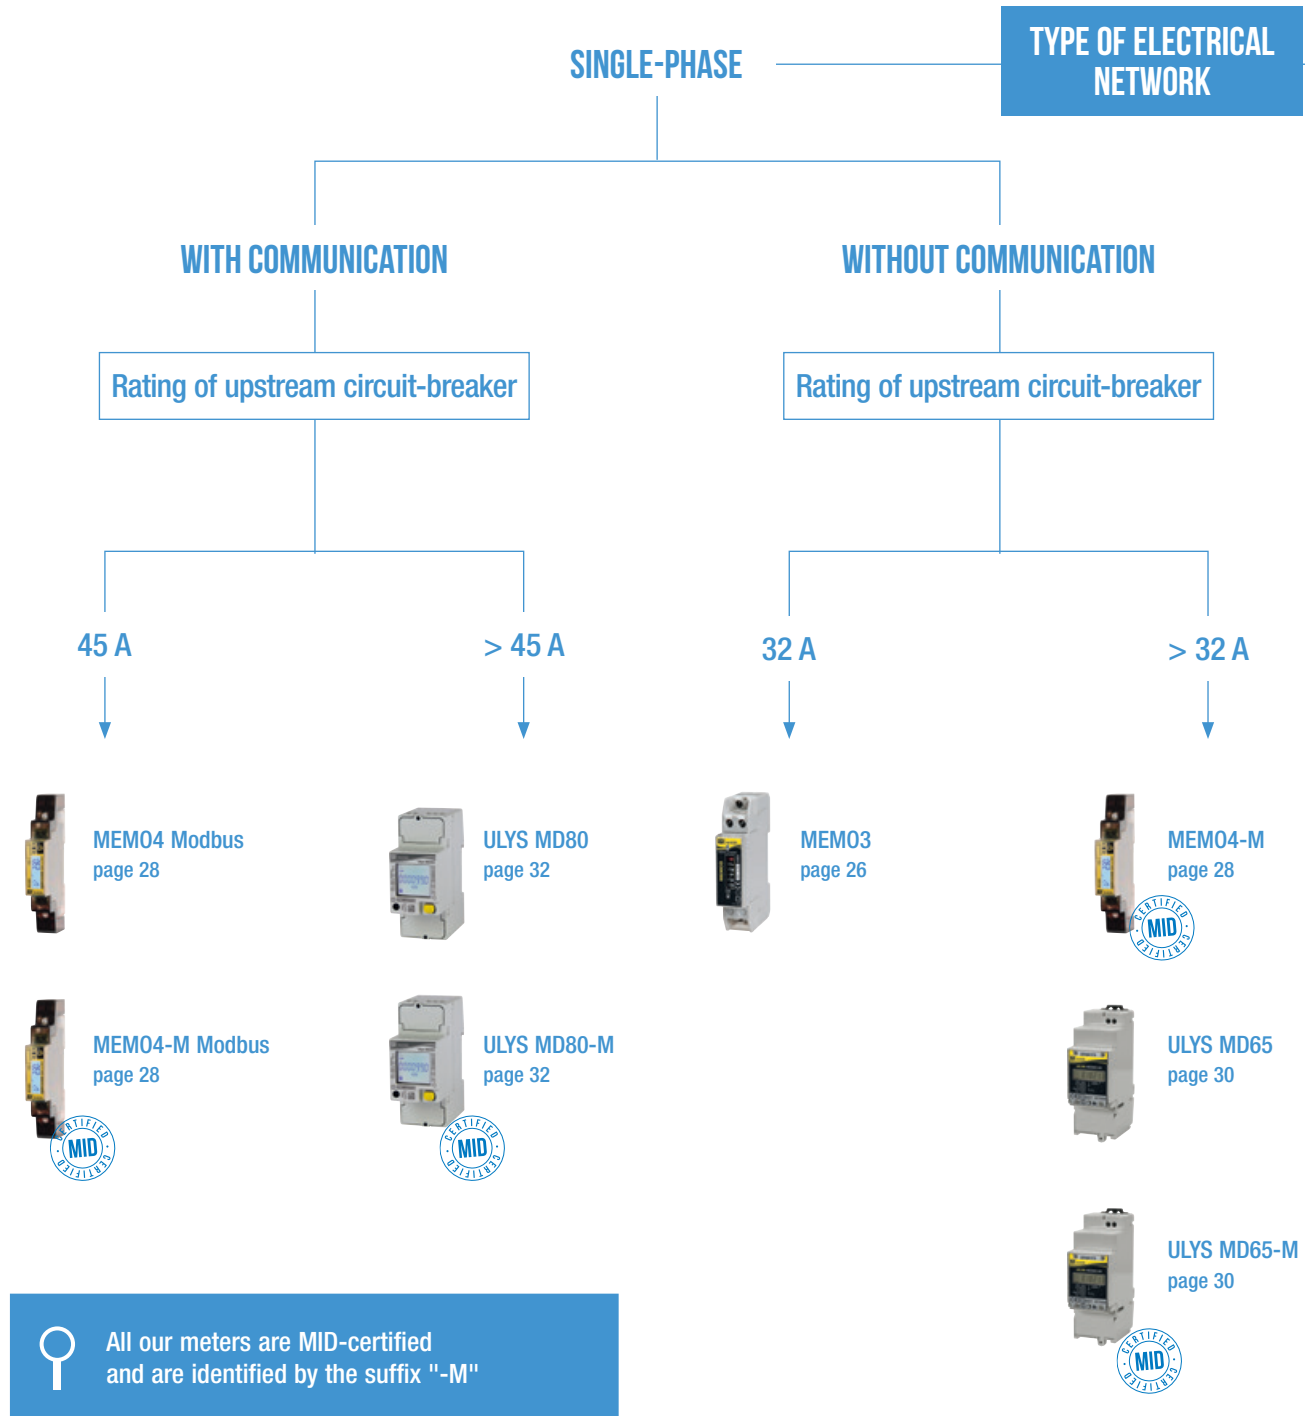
TYPE OF ELECTRICAL NETWORK

SINGLE-PHASE

WITH COMMUNICATION

WITHOUT COMMUNICATION

Rating of upstream circuit-breaker

Rating of upstream circuit-breaker

45 A

> 45 A

32 A

> 32 A

MEMO4 Modbus
page 28

MEMO4-M Modbus
page 28

CERTIFIED MID CERTIFIED

ULYS MD80
page 32

ULYS MD80-M
page 32

CERTIFIED MID CERTIFIED

MEMO3
page 26

MEMO4-M
page 28

CERTIFIED MID CERTIFIED

ULYS MD65
page 30

ULYS MD65-M
page 30

CERTIFIED MID CERTIFIED

All our meters are MID-certified and are identified by the suffix "-M"